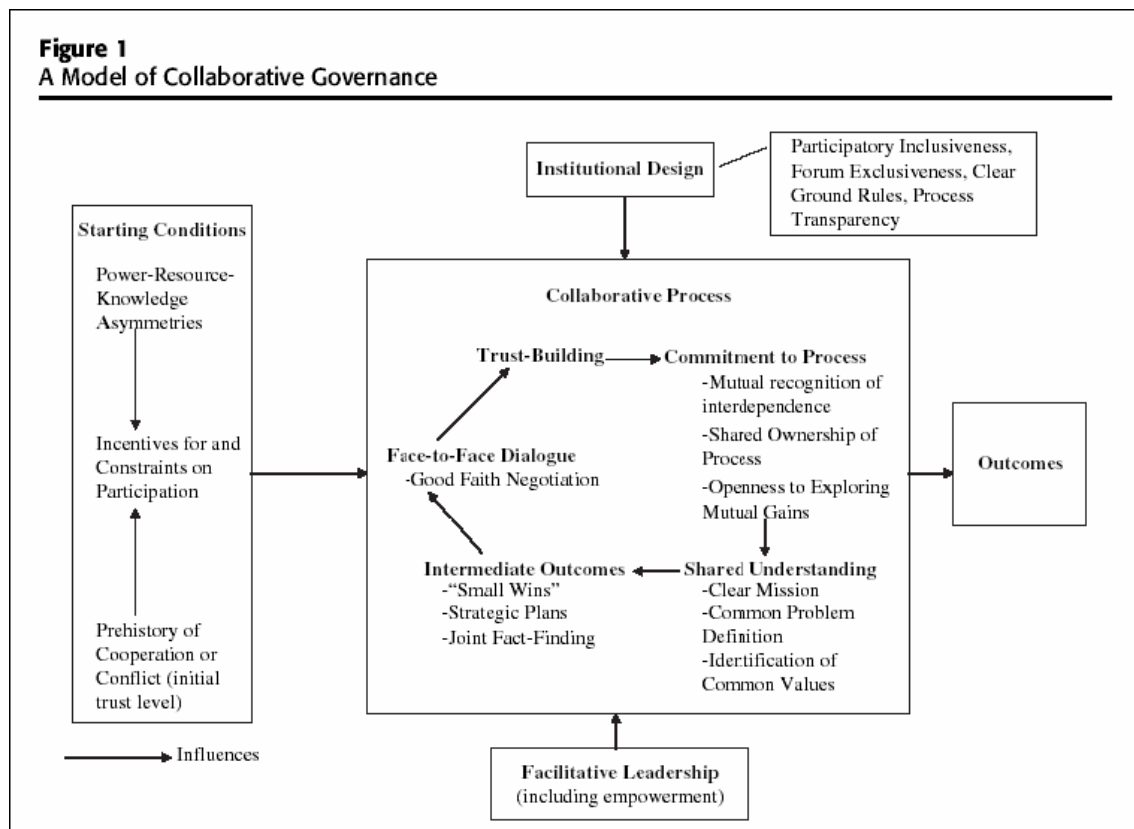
**Figure 1**
A Model of Collaborative Governance

Institutional Design

Participatory Inclusiveness, Forum Exclusiveness, Clear Ground Rules, Process Transparency

Starting Conditions

Power-Resource-Knowledge Asymmetries

Incentives for and Constraints on Participation

Prehistory of Cooperation or Conflict (initial trust level)

Collaborative Process

Trust-Building

Commitment to Process
-Mutual recognition of interdependence
-Shared Ownership of Process
-Openness to Exploring Mutual Gains

Face-to-Face Dialogue
-Good Faith Negotiation

Intermediate Outcomes
-"Small Wins"
-Strategic Plans
-Joint Fact-Finding

Shared Understanding
-Clear Mission
-Common Problem Definition
-Identification of Common Values

Outcomes

Influences

Facilitative Leadership
(including empowerment)